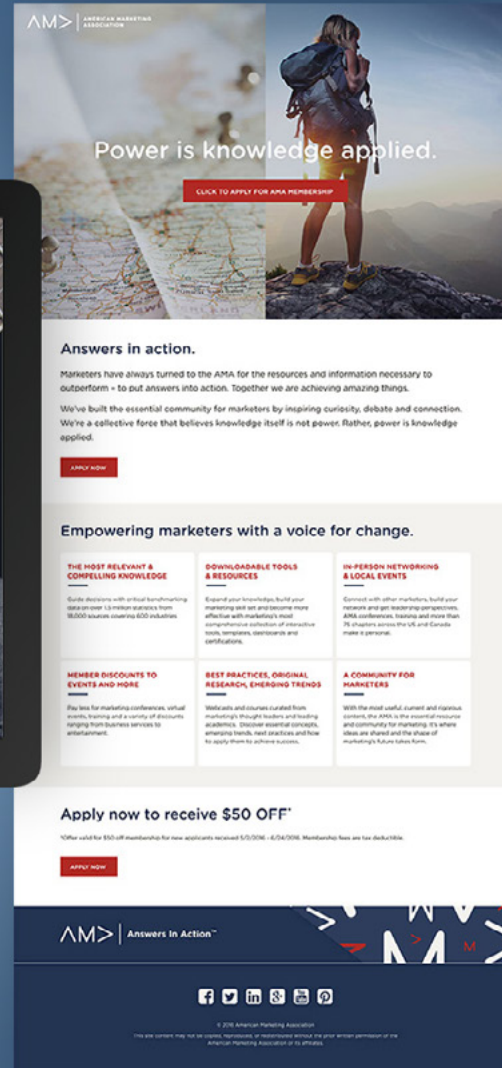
AM> | AMERICAN MARKETING ASSOCIATION

Power is knowledge applied.

CLICK TO APPLY FOR AMA MEMBERSHIP

Answers in action.

Marketers have always turned to the AMA for the resources and information necessary to outperform – to put answers into action. Together we are achieving amazing things.

We've built the essential community for marketers by inspiring curiosity, debate and connection. We're a collective force that believes knowledge itself is not power. Rather, power is knowledge applied.

APPLY NOW

Empowering marketers with a voice for change.

THE MOST RELEVANT & COMPELLING KNOWLEDGE

Guide decisions with critical benchmarking data on over 1.5 million statistics from 18,000 sources covering 600 industries.

DOWNLOADABLE TOOLS & RESOURCES

Expand your knowledge, build your marketing skill set and become more effective with marketing's most comprehensive collection of interactive tools, templates, dashboards and certifications.

IN-PERSON NETWORKING & LOCAL EVENTS

Connect with other marketers, build your network and get leadership perspectives. AMA conferences, training and more than 76 chapters across the US and Canada make it personal.

MEMBER DISCOUNTS TO EVENTS AND MORE

Pay less for marketing conferences, virtual events, training and a variety of discounts ranging from business services to entertainment.

BEST PRACTICES, ORIGINAL RESEARCH, EMERGING TRENDS

Webcasts and courses curated from marketing's thought leaders and leading academics. Discover essential concepts, emerging trends, best practices and how to apply them to achieve success.

A COMMUNITY FOR MARKETERS

With the most useful, current and rigorous content, the AMA is the essential resource and community for marketing. It's where ideas are shared and the shape of marketing's future takes form.

Apply now to receive $50 OFF*

*Offer valid for $50 off membership for new applicants received 5/2/2016 - 6/24/2016. Membership fees are tax deductible.

APPLY NOW

AM> | Answers In Action™

© 2016 American Marketing Association

This site content may not be copied, reproduced, or redistributed without the prior written permission of the American Marketing Association or its affiliates.